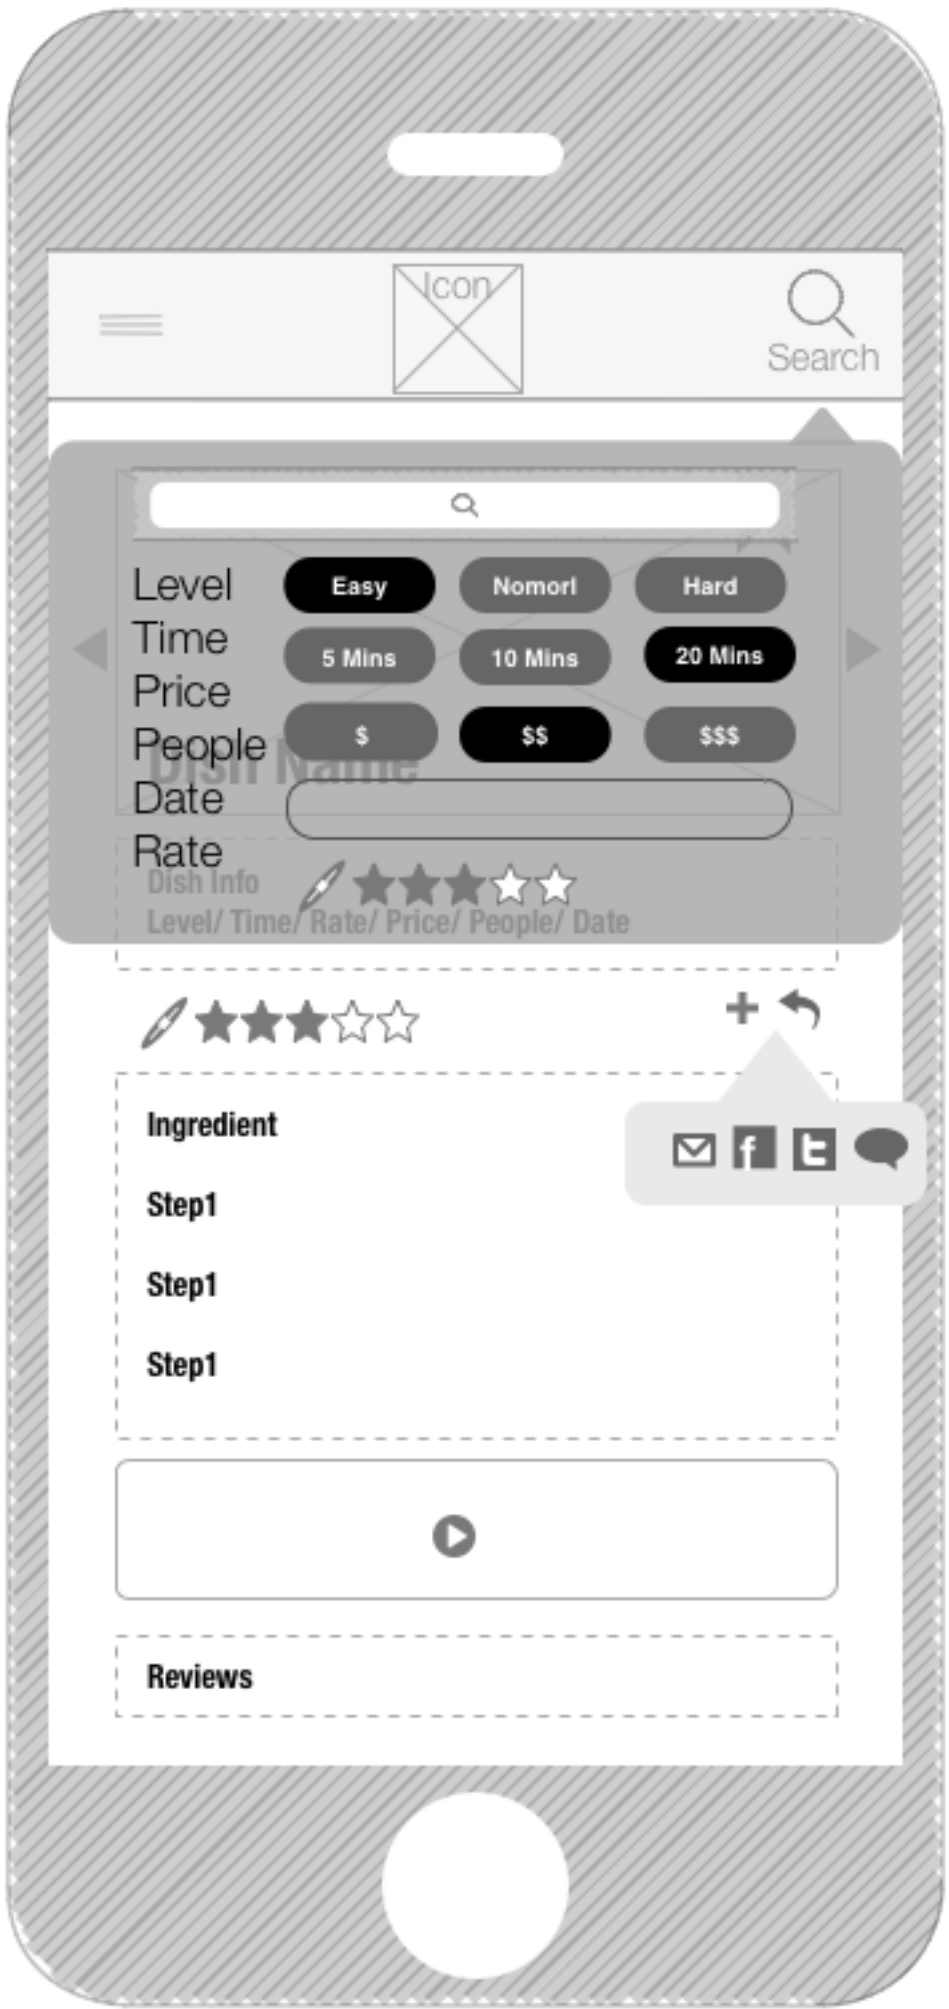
Icon

Search

Level
Time
Price
People
Date
Rate

Easy Nomorl Hard

5 Mins 10 Mins 20 Mins

$ $$ $$$

Dish Name

Dish Info
Level/ Time/ Rate/ Price/ People/ Date

Ingredient

Step1

Step1

Step1

Reviews